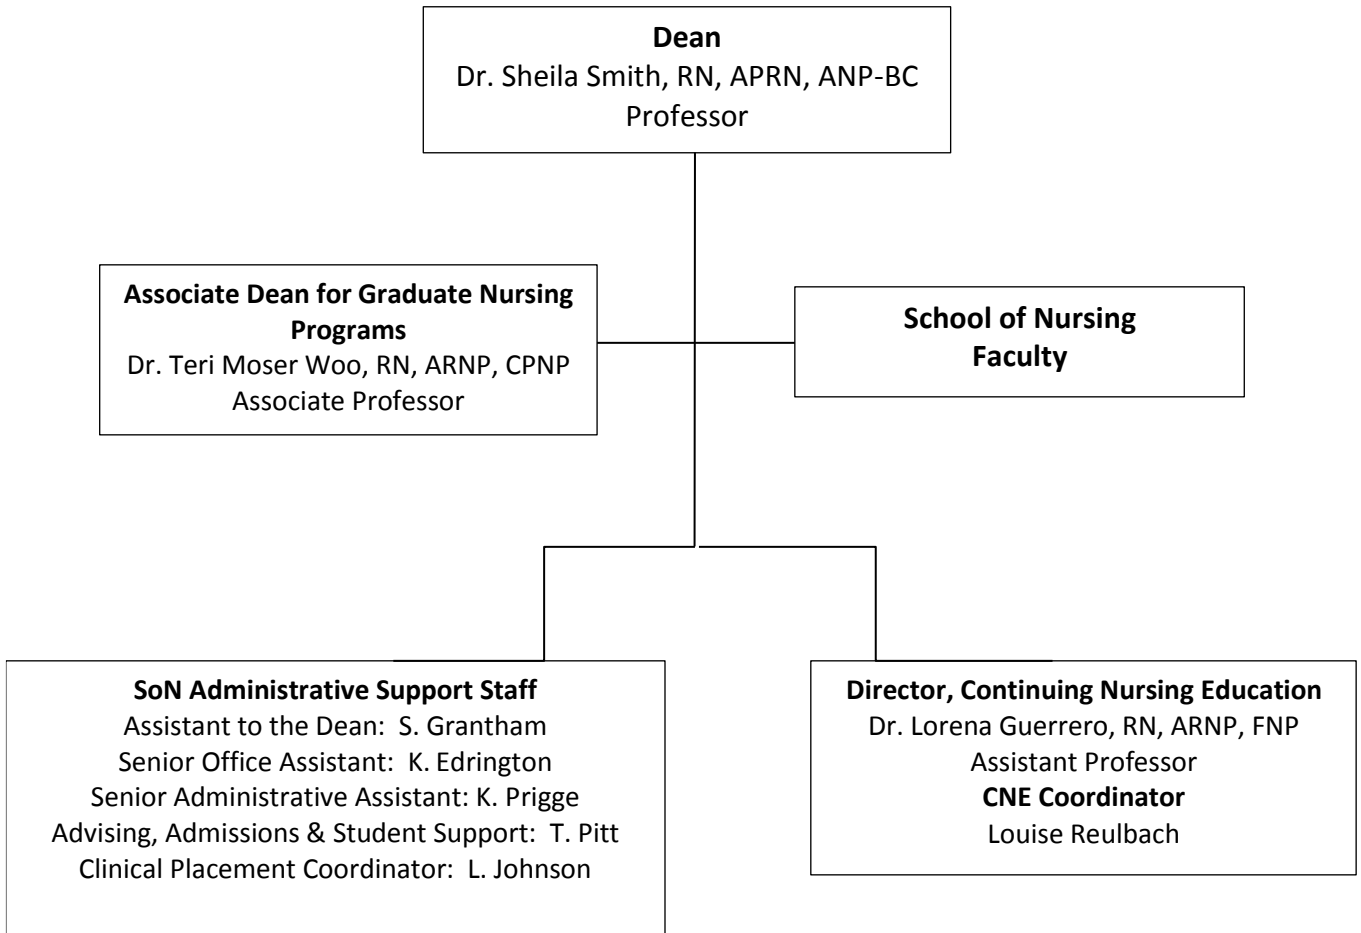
**Dean**
Dr. Sheila Smith, RN, APRN, ANP-BC
Professor

**Associate Dean for Graduate Nursing Programs**
Dr. Teri Moser Woo, RN, ARNP, CPNP
Associate Professor

**School of Nursing Faculty**

**SoN Administrative Support Staff**
Assistant to the Dean: S. Grantham
Senior Office Assistant: K. Edrington
Senior Administrative Assistant: K. Prigge
Advising, Admissions & Student Support: T. Pitt
Clinical Placement Coordinator: L. Johnson

**Director, Continuing Nursing Education**
Dr. Lorena Guerrero, RN, ARNP, FNP
Assistant Professor
**CNE Coordinator**
Louise Reulbach